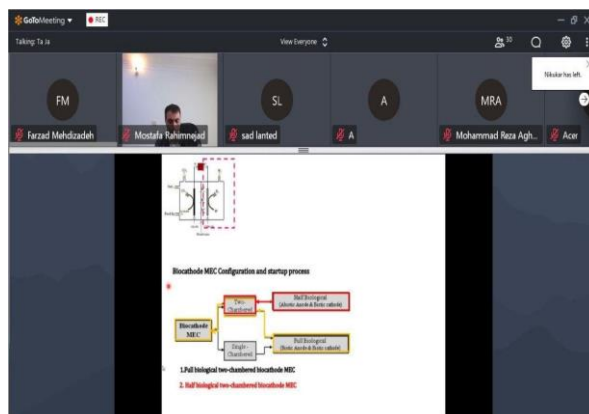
GoToMeeting REC

Talking: Ta ja

View Everyone

30

Nikukar has left.

FM

SL

A

MRA

Farzad Mehdizadeh

Mostafa Rahimnejad

sad lanted

A

Mohammad Reza Agh...

Acer

Biocathode MEC Configuration and startup process

Biocathode MEC

Two-Chambered

Single-Chambered

Half Biological (Abiotic Anode & Biotic cathode)

Full Biological (Biotic Anode & Biotic cathode)

1.Full biological two-chambered biocathode MEC

2. Half biological two-chambered biocathode MEC